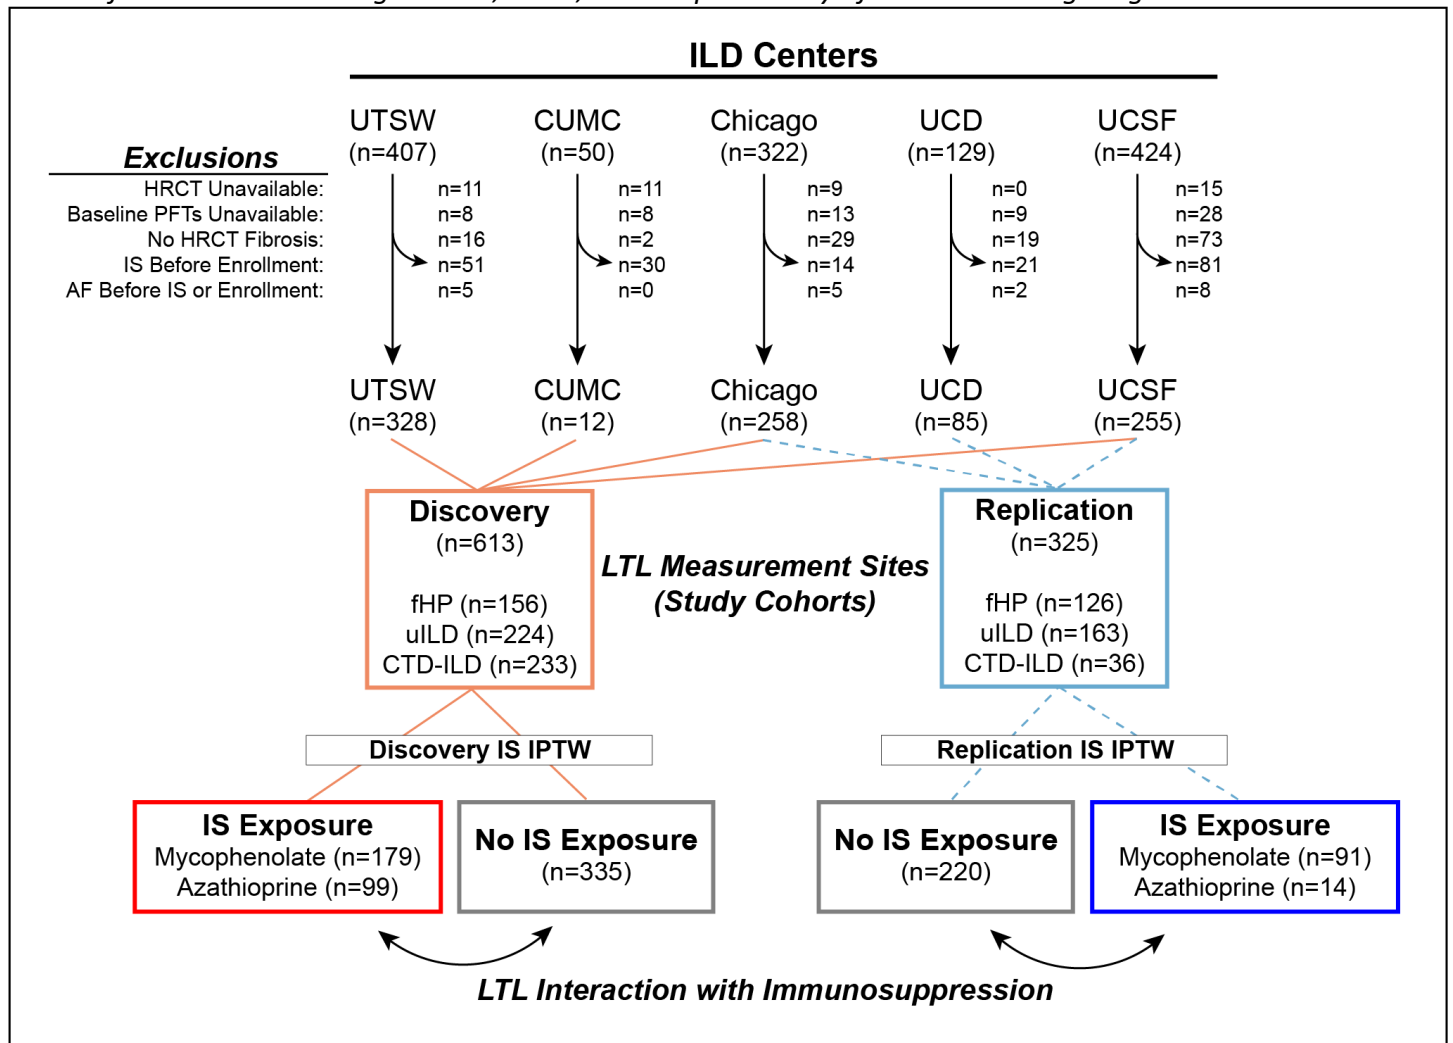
ILD Centers

Exclusions
HRCT Unavailable:
Baseline PFTs Unavailable:
No HRCT Fibrosis:
IS Before Enrollment:
AF Before IS or Enrollment:

UTSW
(n=407)
n=11
n=8
n=16
n=51
n=5

CUMC
(n=50)
n=11
n=8
n=2
n=30
n=0

Chicago
(n=322)
n=9
n=13
n=29
n=14
n=5

UCD
(n=129)
n=0
n=9
n=19
n=21
n=2

UCSF
(n=424)
n=15
n=28
n=73
n=81
n=8

UTSW
(n=328)

CUMC
(n=12)

Chicago
(n=258)

UCD
(n=85)

UCSF
(n=255)

Discovery
(n=613)

fHP (n=156)
uILD (n=224)
CTD-ILD (n=233)

LTL Measurement Sites
(Study Cohorts)

Replication
(n=325)

fHP (n=126)
uILD (n=163)
CTD-ILD (n=36)

Discovery IS IPTW

Replication IS IPTW

IS Exposure
Mycophenolate (n=179)
Azathioprine (n=99)

No IS Exposure
(n=335)

No IS Exposure
(n=220)

IS Exposure
Mycophenolate (n=91)
Azathioprine (n=14)

LTL Interaction with Immunosuppression